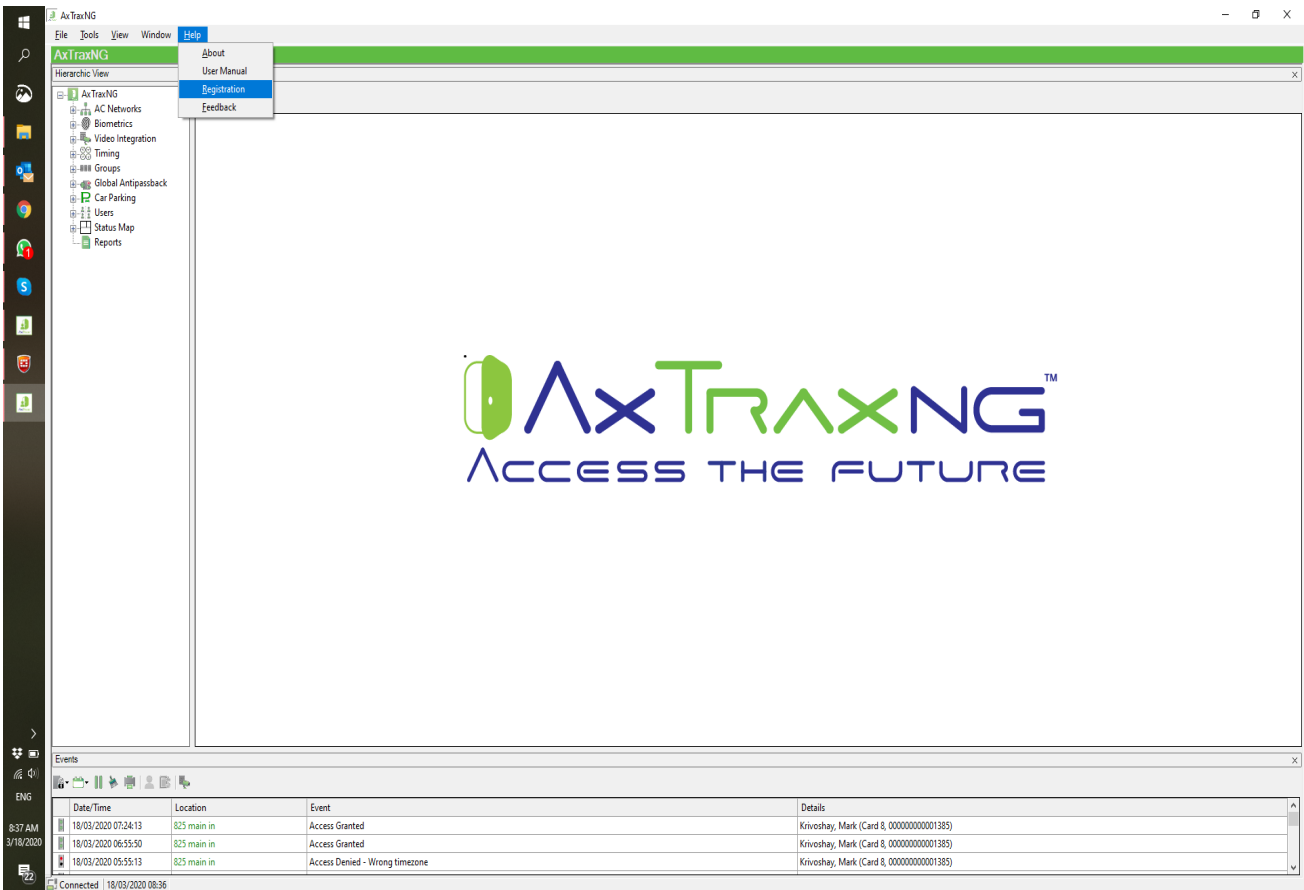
AxTraxNG

File Tools View Window Help

About
User Manual
Registration
Feedback

AxTraxNG

Hierarchic View

AxTraxNG
AC Networks
Biometrics
Video Integration
Timing
Groups
Global Antipassback
Car Parking
Users
Status Map
Reports

AxTraxNG™
ACCESS THE FUTURE

Events

| | Date/Time | Location | Event | Details |
|---|---|---|---|---|
| | 18/03/2020 07:24:13 | 825 main in | Access Granted | Krivoshay, Mark (Card 8, 000000000001385) |
| | 18/03/2020 06:55:50 | 825 main in | Access Granted | Krivoshay, Mark (Card 8, 000000000001385) |
| | 18/03/2020 05:55:13 | 825 main in | Access Denied - Wrong timezone | Krivoshay, Mark (Card 8, 000000000001385) |

Connected | 18/03/2020 08:36

ENG
8:37 AM
3/18/2020
22